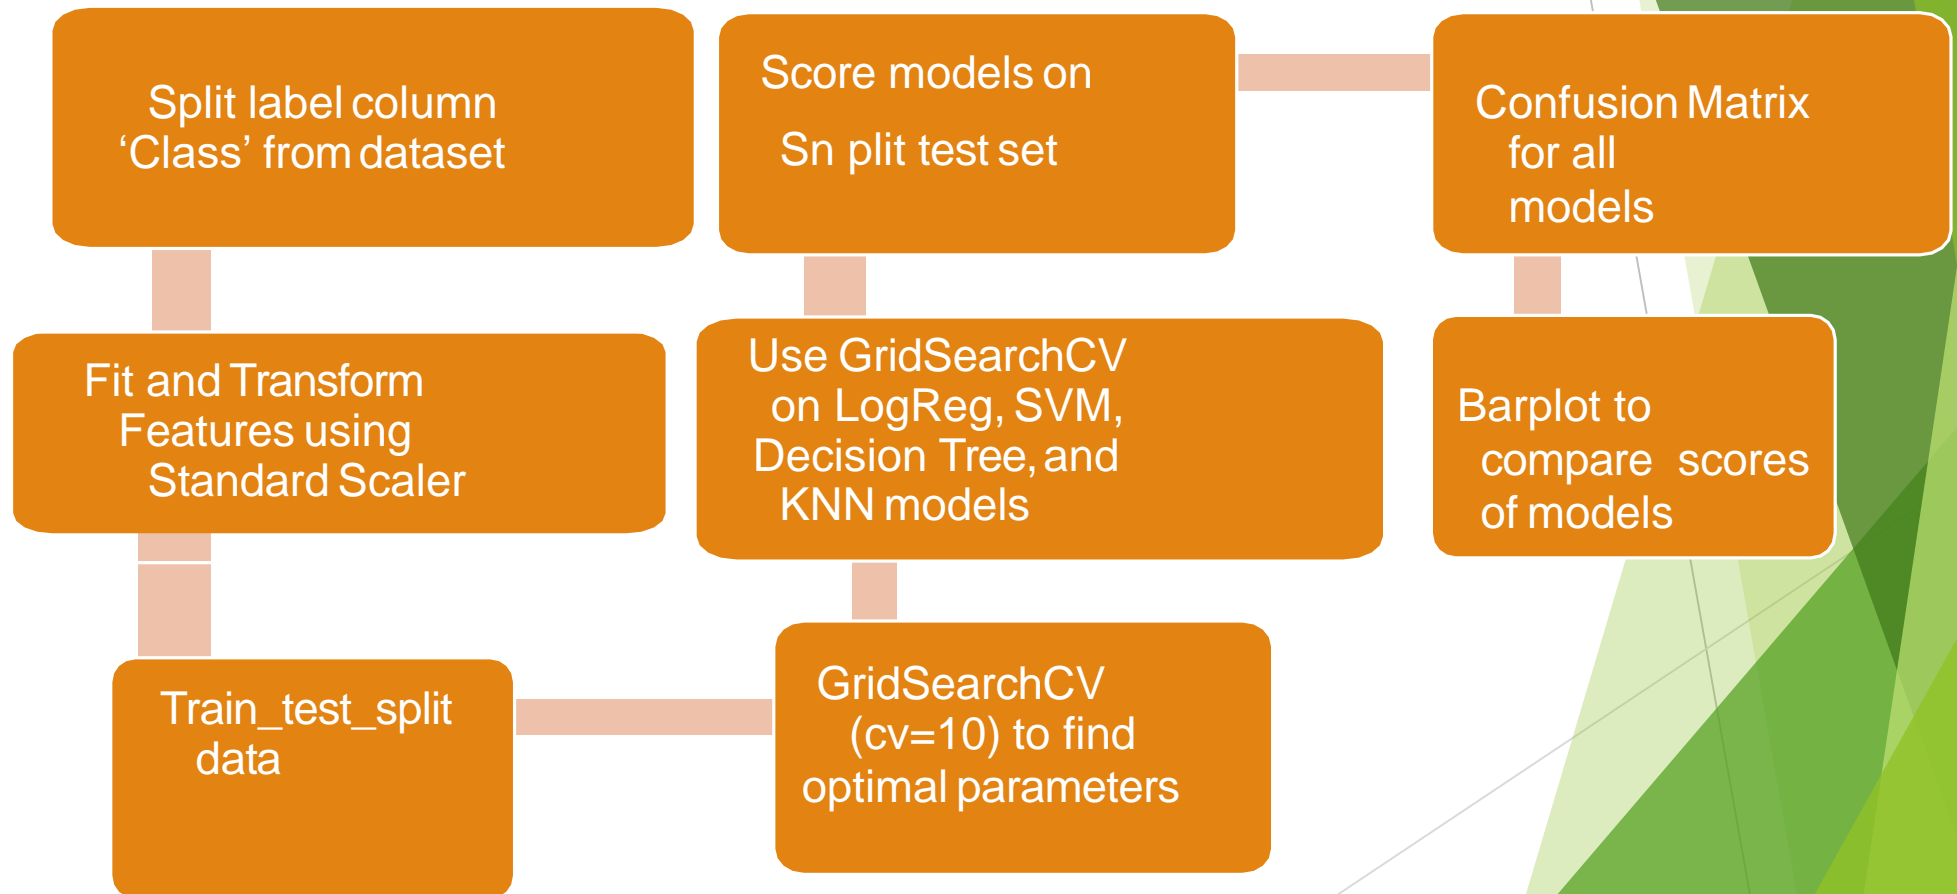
Split label column ‘Class’ from dataset

Fit and Transform Features using Standard Scaler

Train_test_split data

GridSearchCV (cv=10) to find optimal parameters

Use GridSearchCV on LogReg, SVM, Decision Tree, and KNN models

Score models on Sn plit test set

Confusion Matrix for all models

Barplot to compare scores of models